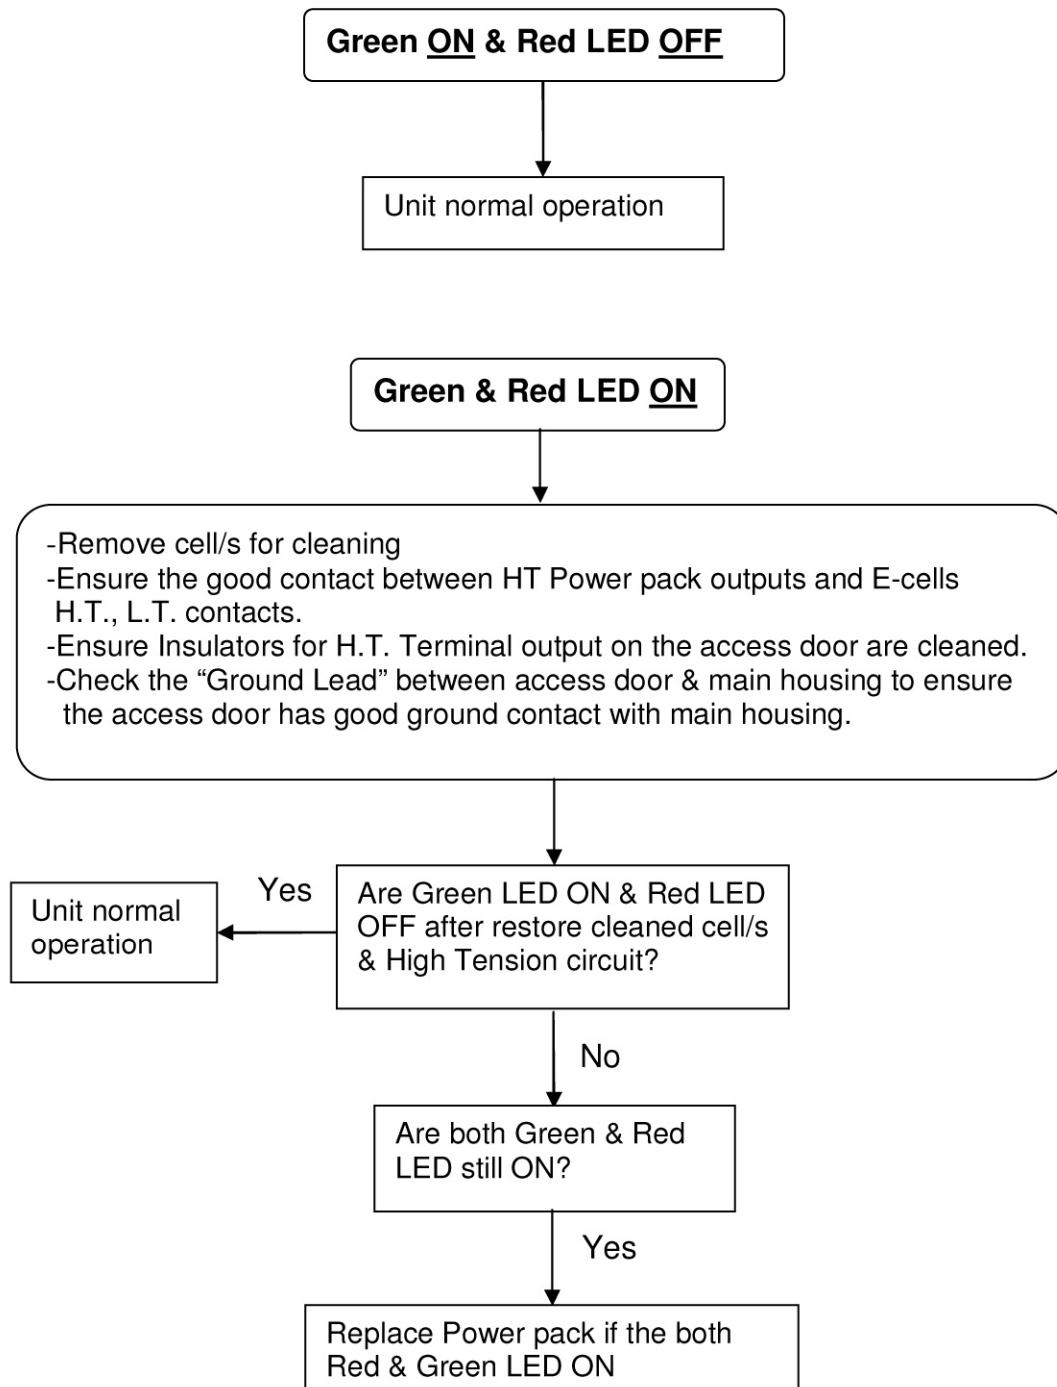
Green ON & Red LED OFF

Unit normal operation

Green & Red LED ON

-Remove cell/s for cleaning
-Ensure the good contact between HT Power pack outputs and E-cells H.T., L.T. contacts.
-Ensure Insulators for H.T. Terminal output on the access door are cleaned.
-Check the "Ground Lead" between access door & main housing to ensure the access door has good ground contact with main housing.

Are Green LED ON & Red LED OFF after restore cleaned cell/s & High Tension circuit?

Yes

Unit normal operation

No

Are both Green & Red LED still ON?

Yes

Replace Power pack if the both Red & Green LED ON